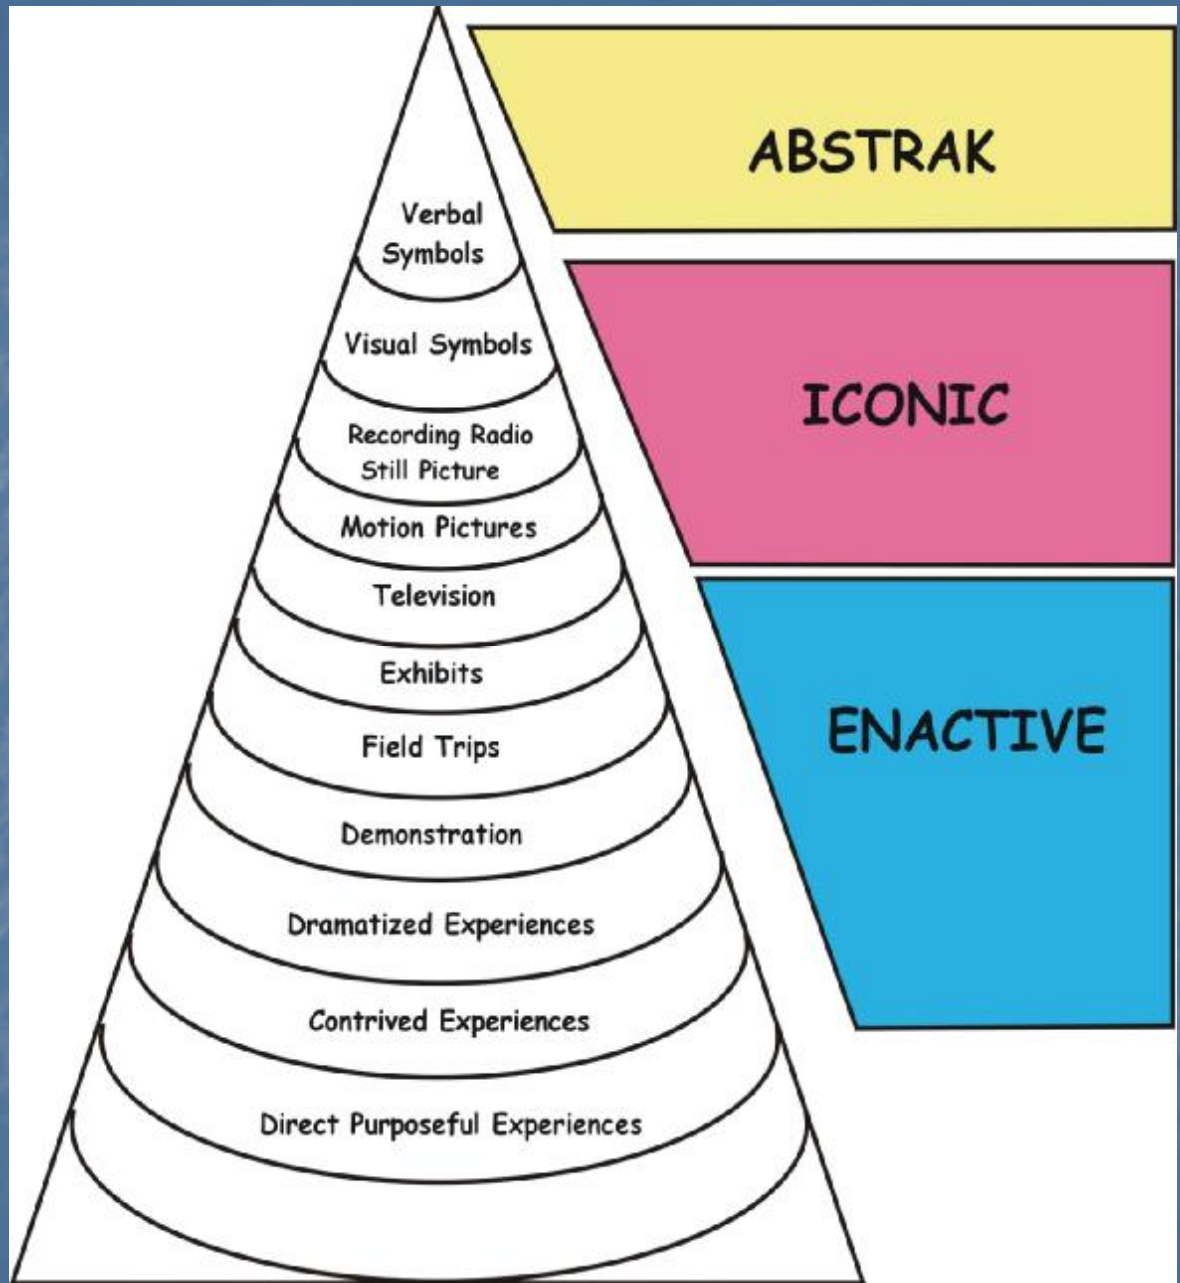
Verbal Symbols

Visual Symbols

Recording Radio Still Picture

Motion Pictures

Television

Exhibits

Field Trips

Demonstration

Dramatized Experiences

Contrived Experiences

Direct Purposeful Experiences

ABSTRAK

ICONIC

ENACTIVE